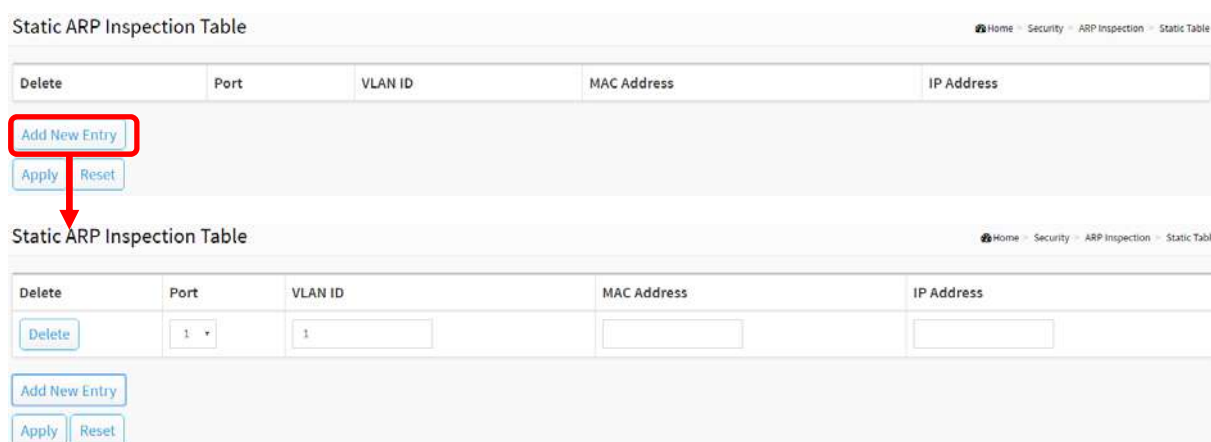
Static ARP Inspection Table

Home > Security > ARP Inspection > Static Table

| Delete | Port | VLAN ID | MAC Address | IP Address |
|---|---|---|---|---|

Add New Entry

Apply Reset

Static ARP Inspection Table

Home > Security > ARP Inspection > Static Tabl

| Delete | Port | VLAN ID | MAC Address | IP Address |
|---|---|---|---|---|
| Delete | 1 | 1 | | |

Add New Entry

Apply Reset